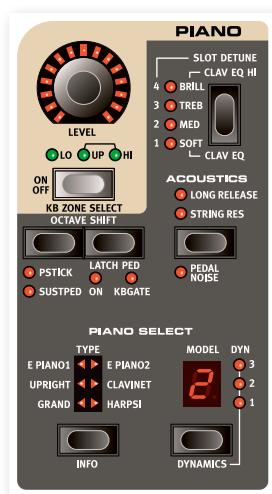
PIANO

SLOT DETUNE
CLAV EQ HI
4 BRILL
3 TREB
2 MED
1 SOFT
CLAV EQ

LEVEL

LO UP HI

ON
OFF
KB ZONE SELECT

ACOUSTICS
LONG RELEASE
STRING RES

OCTAVE SHIFT

PSTICK
SUSTPED
LATCH PED
ON
KBGATE

PEDAL NOISE

PIANO SELECT

TYPE
E PIANO1 E PIANO2
UPRIGHT CLAVINET
GRAND HARPSI

MODEL
2

DYN
3
2
1

INFO

DYNAMICS